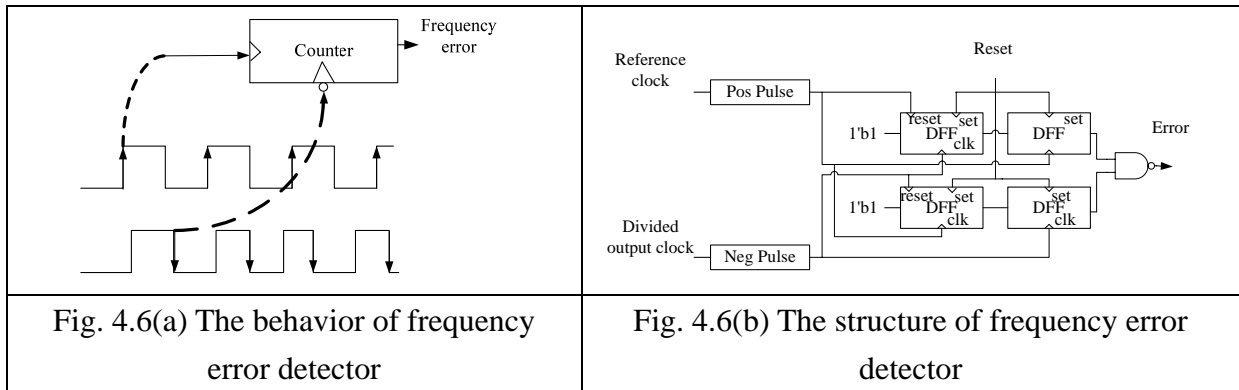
| Counter Frequency error | Reference clock Pos Pulse Reset 1'b1 reset set DFF clk DFF set Error 1'b1 reset set DFF clk DFF set clk Divided output clock Neg Pulse |
|---|---|
| Fig. 4.6(a) The behavior of frequency error detector | Fig. 4.6(b) The structure of frequency error detector |